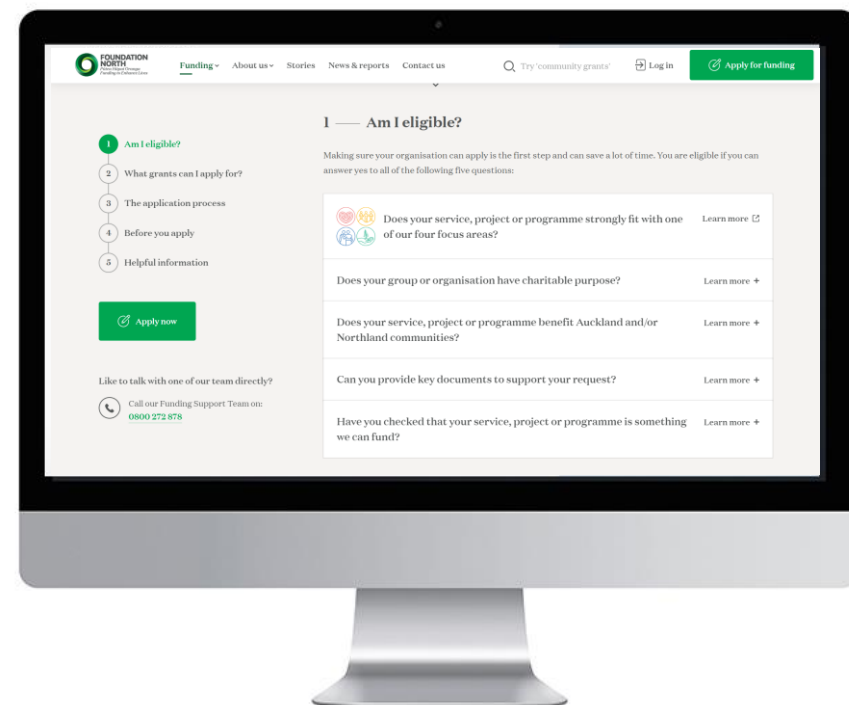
FOUNDATION NORTH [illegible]

Funding About us Stories News & reports Contact us

Try 'community grants'

Log in

Apply for funding

1 Am I eligible?

2 What grants can I apply for?

3 The application process

4 Before you apply

5 Helpful information

Apply now

Like to talk with one of our team directly?

Call our Funding Support Team on:
0800 272 878

1 — Am I eligible?

Making sure your organisation can apply is the first step and can save a lot of time. You are eligible if you can answer yes to all of the following five questions:

Does your service, project or programme strongly fit with one of our four focus areas? Learn more

Does your group or organisation have charitable purpose? Learn more +

Does your service, project or programme benefit Auckland and/or Northland communities? Learn more +

Can you provide key documents to support your request? Learn more +

Have you checked that your service, project or programme is something we can fund? Learn more +